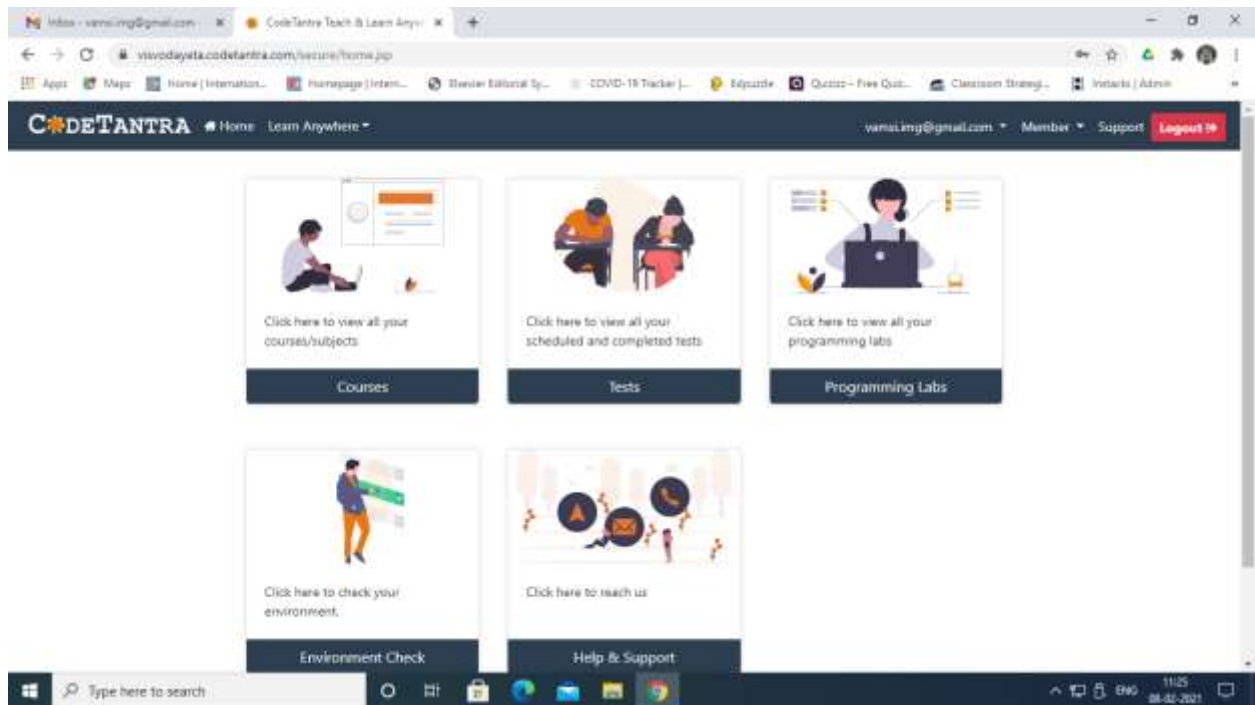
Inbox - vamsi.img@gmail.com ×
CodeTantra Teach & Learn Anyw ×
+

visvodayata.codetantra.com/secure/home.jsp

Apps Maps Home | Internation... Homepage | Intern... Elsevier Editorial Sy... COVID-19 Tracker |... Edpuzzle Quizizz - Free Quiz... Classroom Strategi... Instacks | Admin

CODETANTRA Home Learn Anywhere

vamsi.img@gmail.com Member Support Logout

Click here to view all your courses/subjects

Courses

Click here to view all your scheduled and completed tests

Tests

Click here to view all your programming labs

Programming Labs

Click here to check your environment.

Environment Check

Click here to reach us

Help & Support

Type here to search

ENG 11:25 08-02-2021